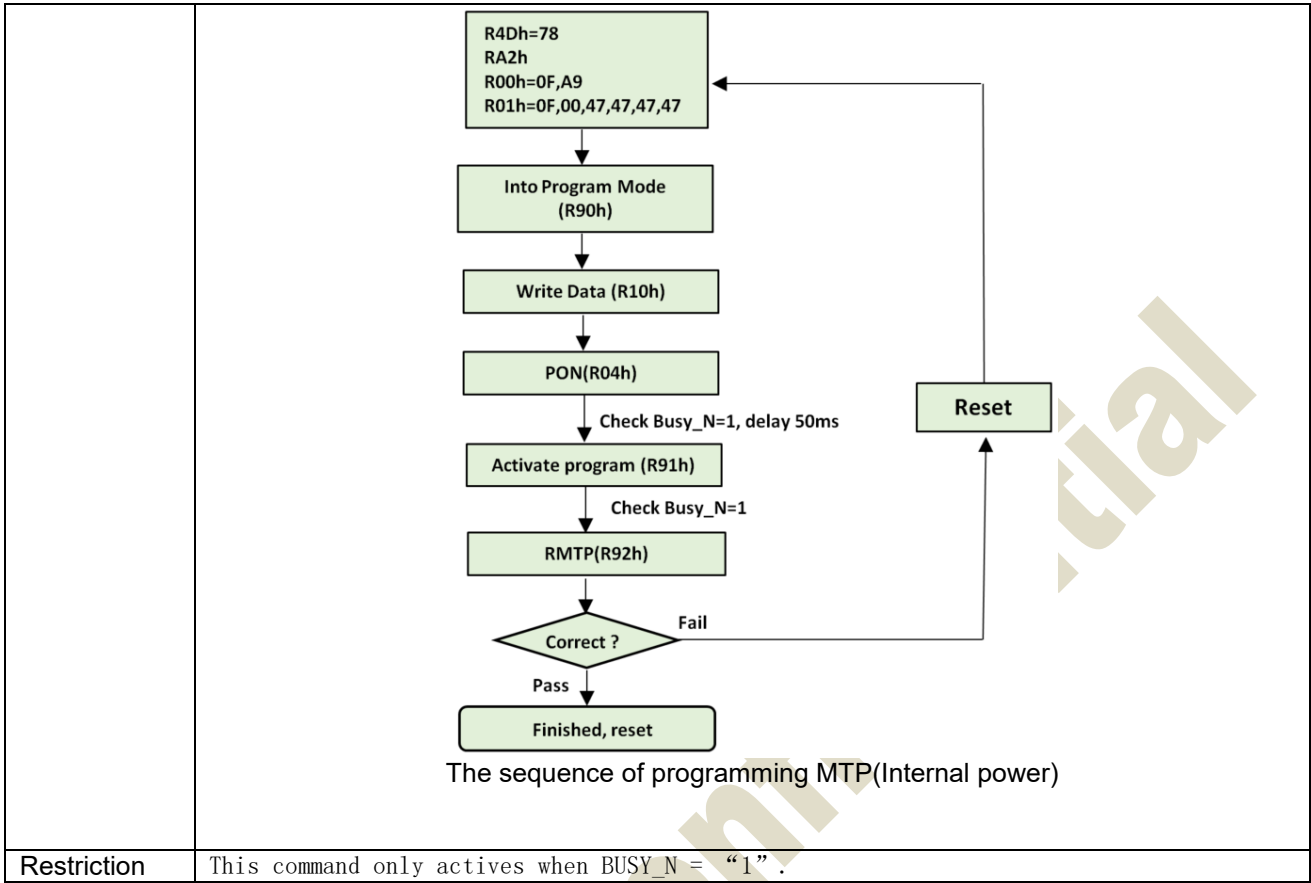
R4Dh=78
RA2h
R00h=0F,A9
R01h=0F,00,47,47,47,47

Into Program Mode (R90h)

Write Data (R10h)

PON(R04h)

Check Busy_N=1, delay 50ms

Activate program (R91h)

Check Busy_N=1

RMTP(R92h)

Correct ?

Fail

Reset

Pass

Finished, reset

The sequence of programming MTP(Internal power)

| Restriction | This command only actives when BUSY_N = "1". |
|---|---|